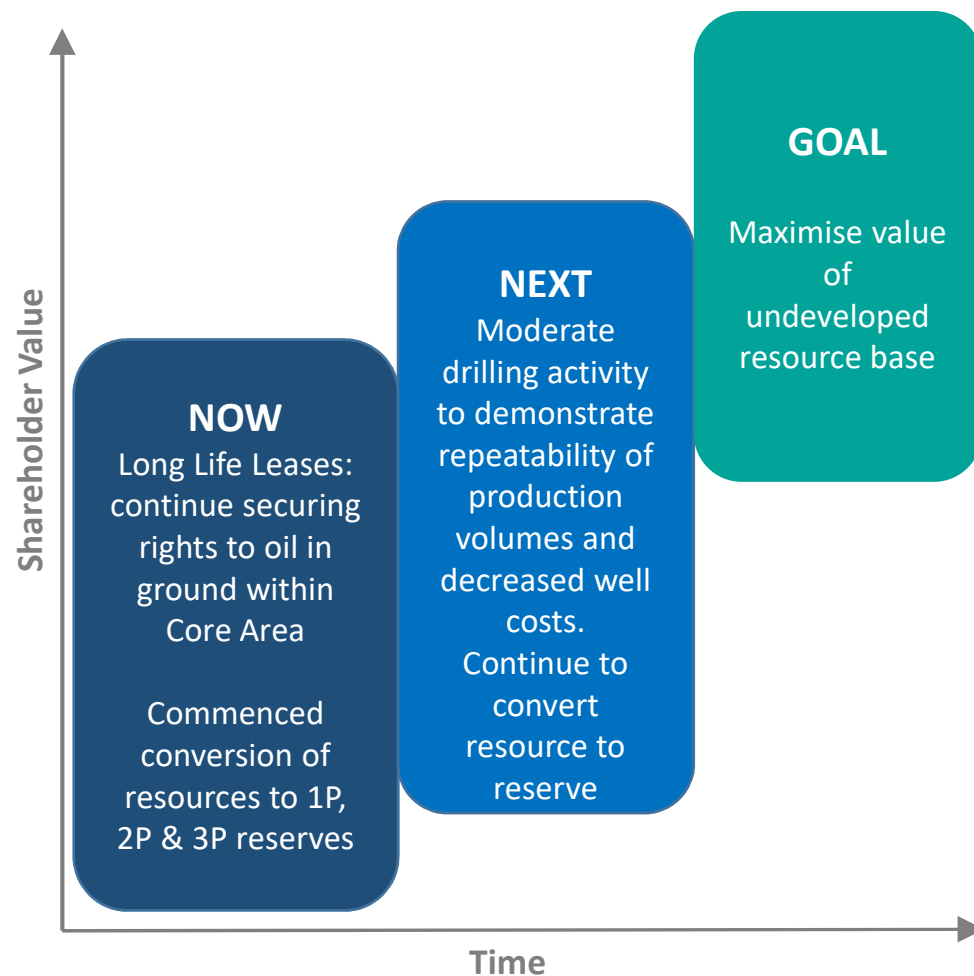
Shareholder Value

NOW
Long Life Leases: continue securing rights to oil in ground within Core Area

Commenced conversion of resources to 1P, 2P & 3P reserves

NEXT
Moderate drilling activity to demonstrate repeatability of production volumes and decreased well costs.
Continue to convert resource to reserve

GOAL

Maximise value of undeveloped resource base

Time